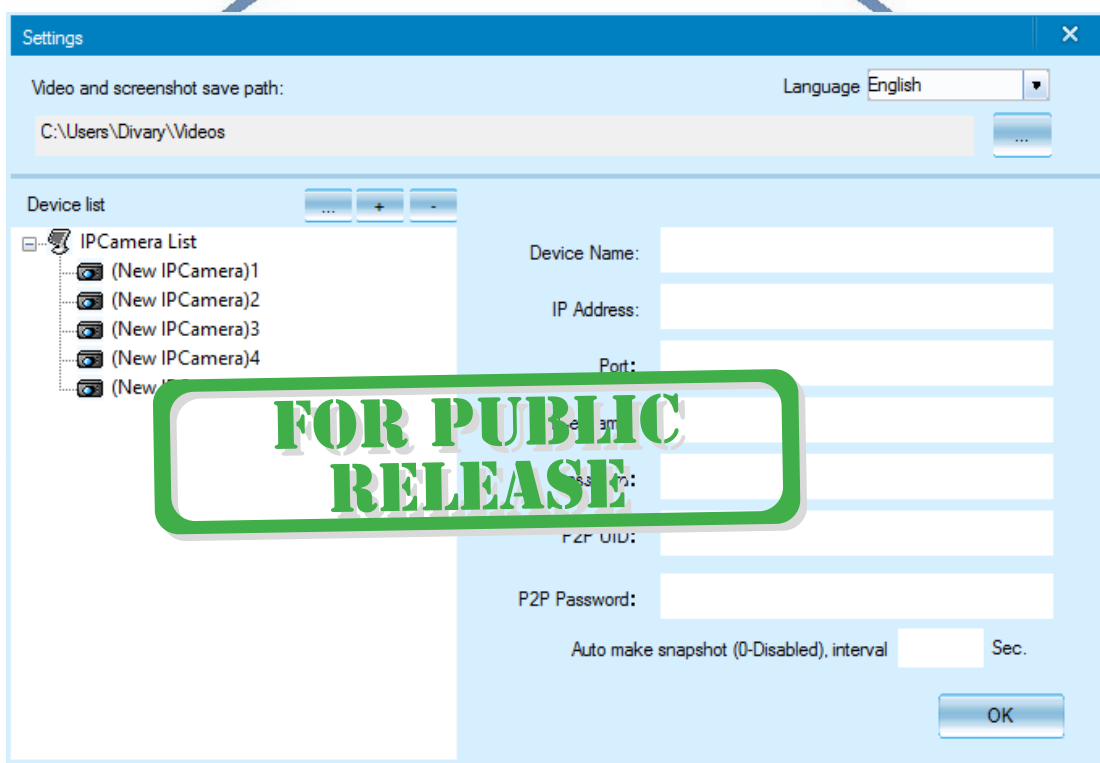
Settings

Video and screenshot save path:

Language English

C:\Users\Divary\Videos

...

Device list

...

+

-

IPCamera List
(New IPCamera)1
(New IPCamera)2
(New IPCamera)3
(New IPCamera)4
(New I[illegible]

Device Name:

IP Address:

Port:

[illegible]:

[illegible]:

P2P UID:

P2P Password:

Auto make snapshot (0-Disabled), interval

Sec.

OK

FOR PUBLIC RELEASE